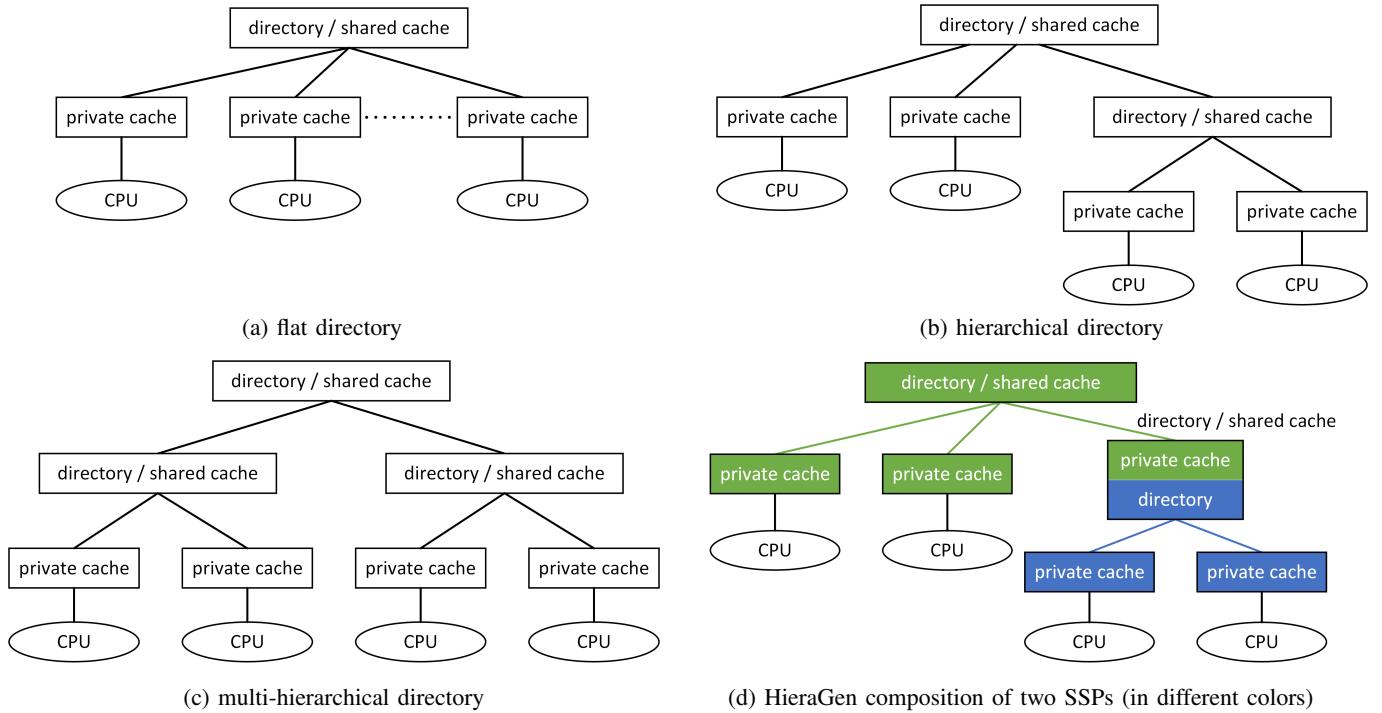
directory / shared cache

private cache

private cache

private cache

CPU

CPU

CPU

(a) flat directory

directory / shared cache

private cache

private cache

directory / shared cache

CPU

CPU

private cache

private cache

CPU

CPU

(b) hierarchical directory

directory / shared cache

directory / shared cache

directory / shared cache

private cache

private cache

private cache

private cache

CPU

CPU

CPU

CPU

(c) multi-hierarchical directory

directory / shared cache

directory / shared cache

private cache

private cache

private cache

directory

CPU

CPU

private cache

private cache

CPU

CPU

(d) HieraGen composition of two SSPs (in different colors)